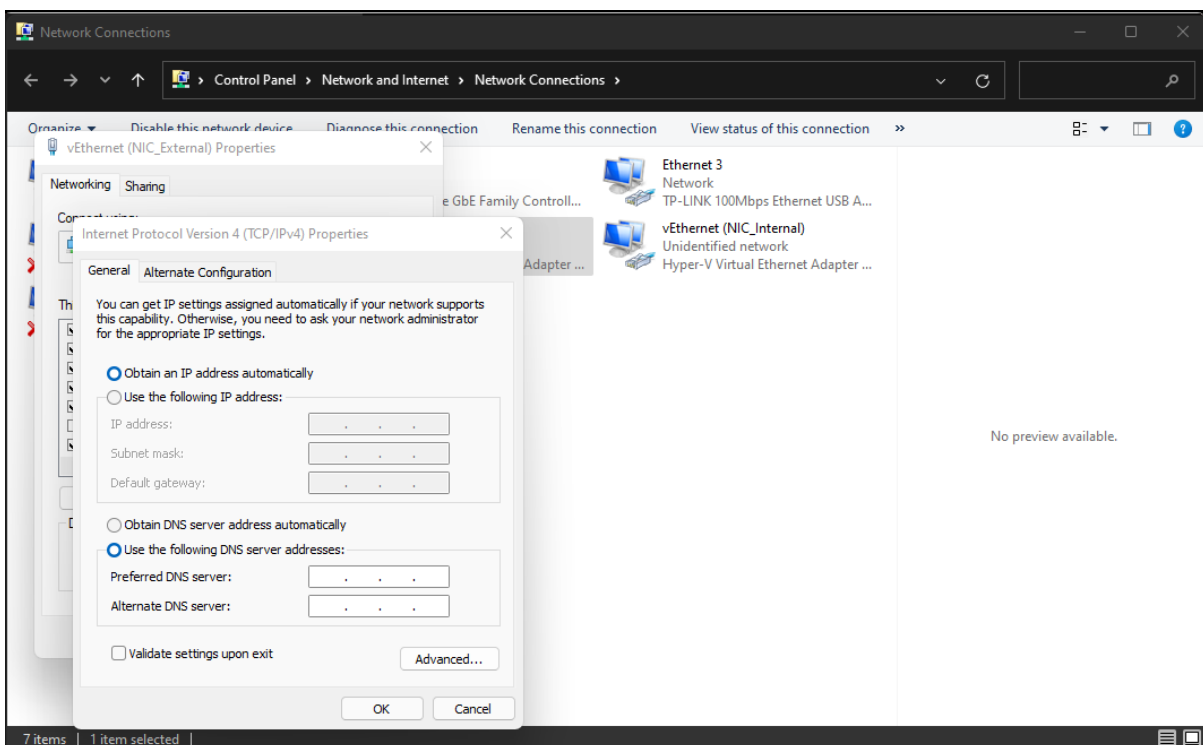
Network Connections

Control Panel › Network and Internet › Network Connections ›

Organize ▾   Disable this network device   Diagnose this connection   Rename this connection   View status of this connection   »

vEthernet (NIC_External) Properties

Networking   Sharing

Connect using:

Th

e GbE Family Controll...

Adapter ...

Ethernet 3
Network
TP-LINK 100Mbps Ethernet USB A...

vEthernet (NIC_Internal)
Unidentified network
Hyper-V Virtual Ethernet Adapter ...

No preview available.

Internet Protocol Version 4 (TCP/IPv4) Properties

General   Alternate Configuration

You can get IP settings assigned automatically if your network supports this capability. Otherwise, you need to ask your network administrator for the appropriate IP settings.

Obtain an IP address automatically
Use the following IP address:
IP address:
Subnet mask:
Default gateway:

Obtain DNS server address automatically
Use the following DNS server addresses:
Preferred DNS server:
Alternate DNS server:

Validate settings upon exit
Advanced...

OK   Cancel

7 items | 1 item selected |